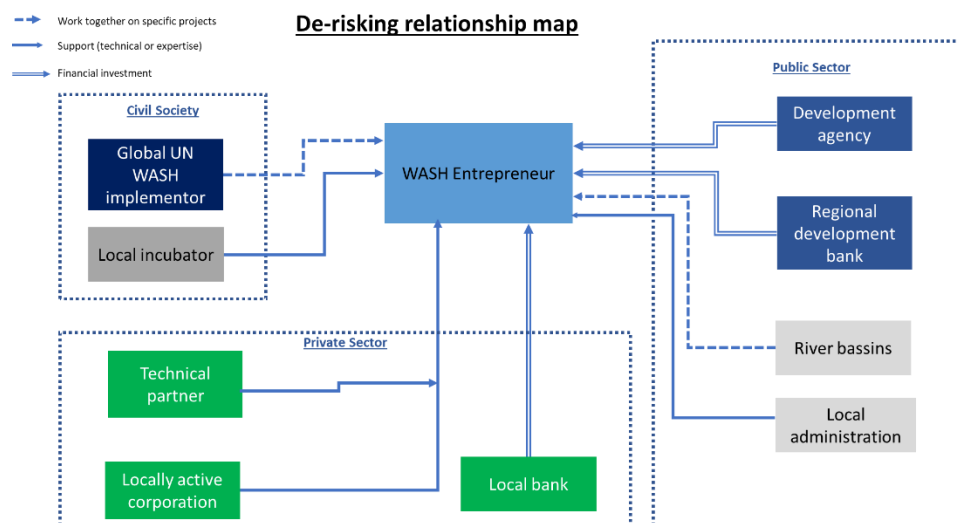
Work together on specific projects
Support (technical or expertise)
Financial investment

De-risking relationship map

Civil Society

Global UN WASH implementor

Local incubator

WASH Entrepreneur

Public Sector

Development agency

Regional development bank

River bassins

Local administration

Private Sector

Technical partner

Locally active corporation

Local bank